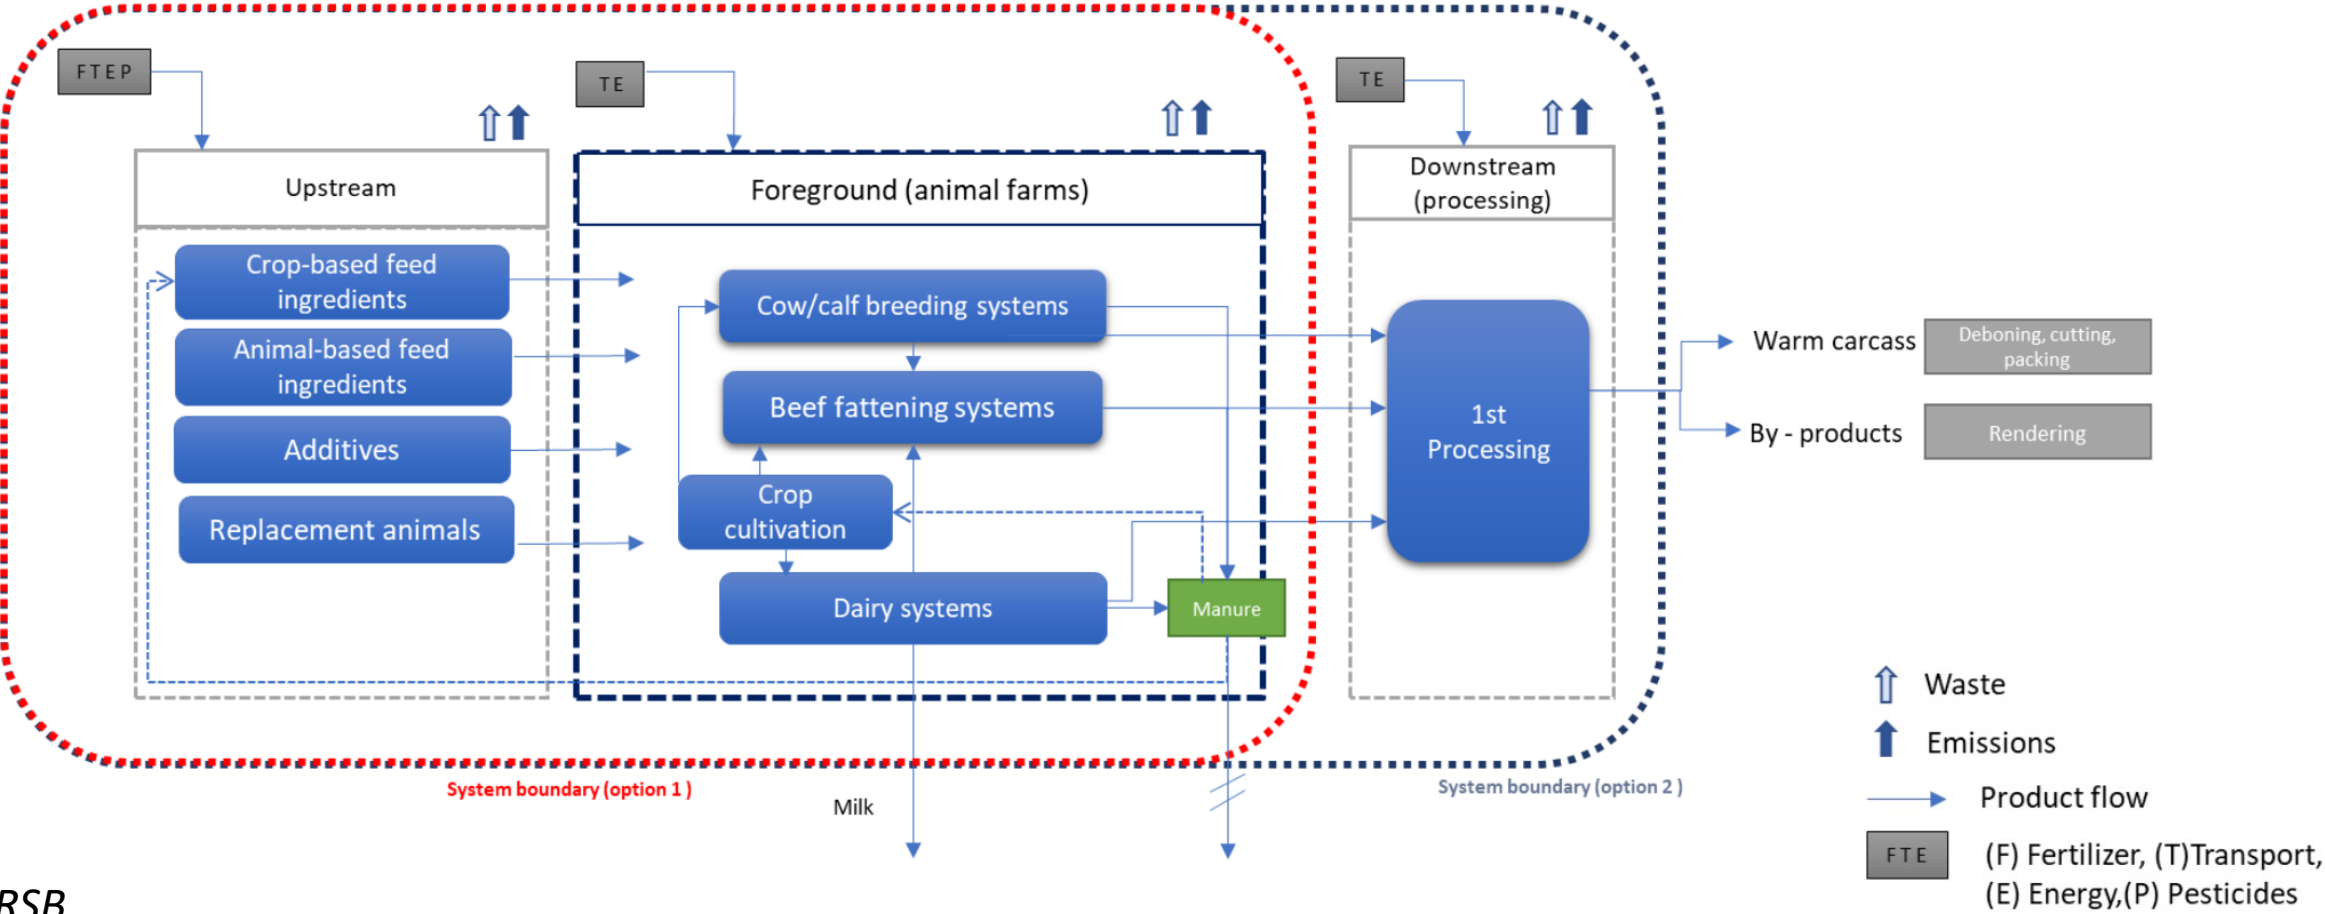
FTEP

TE

TE

Upstream

Crop-based feed ingredients

Animal-based feed ingredients

Additives

Replacement animals

Foreground (animal farms)

Cow/calf breeding systems

Beef fattening systems

Crop cultivation

Dairy systems

Manure

Downstream (processing)

1st Processing

Warm carcass

Deboning, cutting, packing

By - products

Rendering

System boundary (option 1 )

Milk

System boundary (option 2 )

Waste

Emissions

Product flow

FTE

(F) Fertilizer, (T)Transport, (E) Energy,(P) Pesticides

RSB